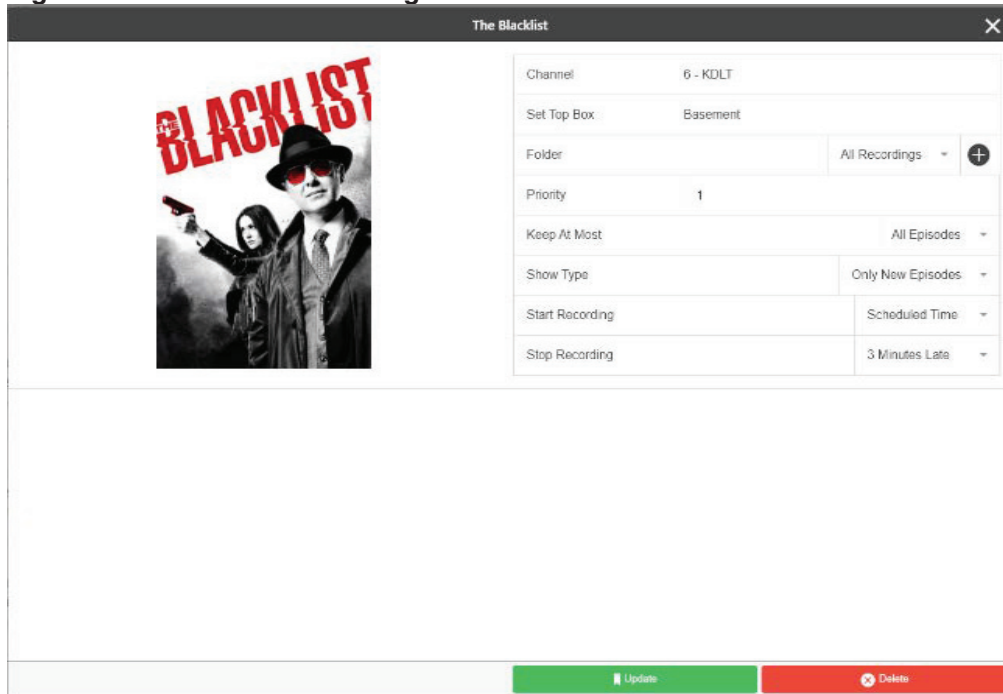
The Blacklist

THE BLACKLIST

| Channel | 6 - KDLT |
|---|---|
| Set Top Box | Basement |
| Folder | All Recordings |
| Priority | 1 |
| Keep At Most | All Episodes |
| Show Type | Only New Episodes |
| Start Recording | Scheduled Time |
| Stop Recording | 3 Minutes Late |

Update

Delete